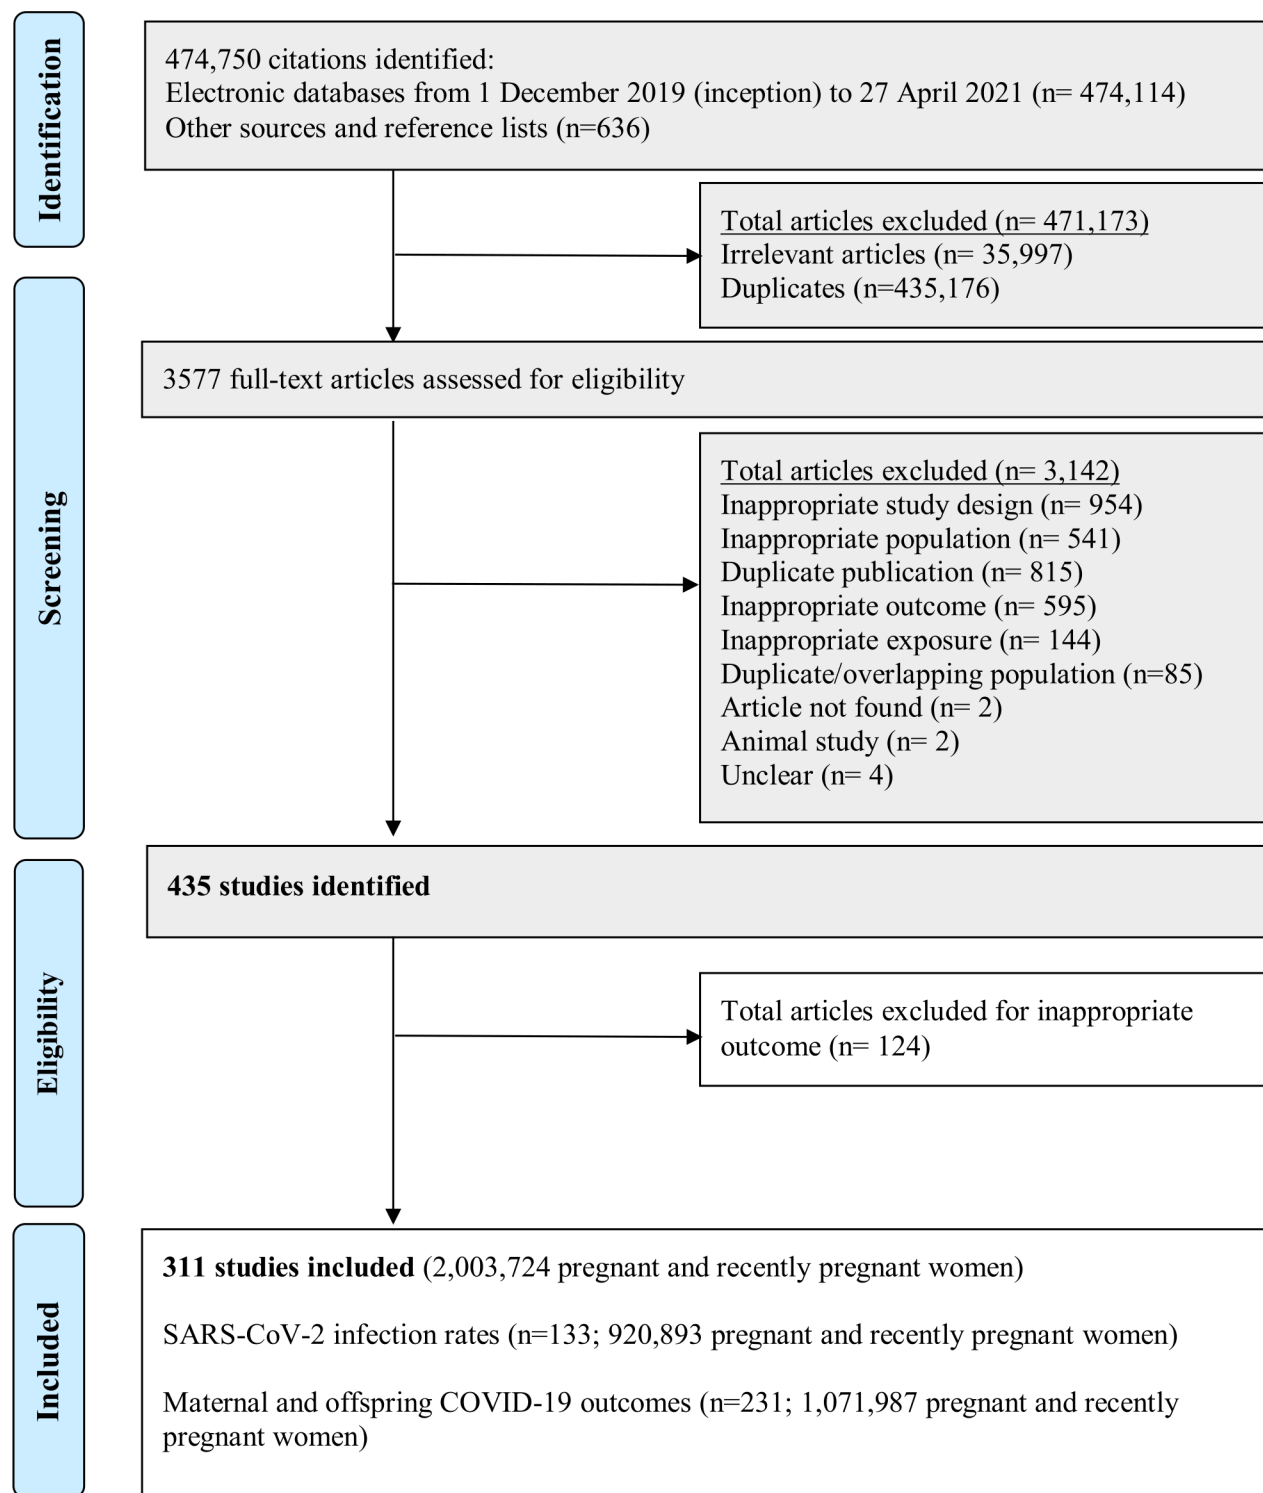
Identification

474,750 citations identified:
Electronic databases from 1 December 2019 (inception) to 27 April 2021 (n= 474,114)
Other sources and reference lists (n=636)

Total articles excluded (n= 471,173)
Irrelevant articles (n= 35,997)
Duplicates (n=435,176)

Screening

3577 full-text articles assessed for eligibility

Total articles excluded (n= 3,142)
Inappropriate study design (n= 954)
Inappropriate population (n= 541)
Duplicate publication (n= 815)
Inappropriate outcome (n= 595)
Inappropriate exposure (n= 144)
Duplicate/overlapping population (n=85)
Article not found (n= 2)
Animal study (n= 2)
Unclear (n= 4)

Eligibility

435 studies identified

Total articles excluded for inappropriate outcome (n= 124)

Included

311 studies included (2,003,724 pregnant and recently pregnant women)

SARS-CoV-2 infection rates (n=133; 920,893 pregnant and recently pregnant women)

Maternal and offspring COVID-19 outcomes (n=231; 1,071,987 pregnant and recently pregnant women)